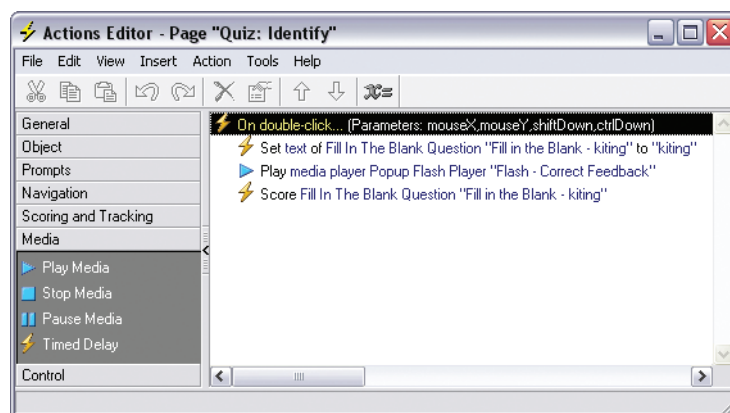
Actions Editor - Page "Quiz: Identify"

File Edit View Insert Action Tools Help

General
Object
Prompts
Navigation
Scoring and Tracking
Media
Play Media
Stop Media
Pause Media
Timed Delay
Control

On double-click... (Parameters: mouseX,mouseY,shiftDown,ctrlDown)
Set text of Fill In The Blank Question "Fill in the Blank - kiting" to "kiting"
Play media player Popup Flash Player "Flash - Correct Feedback"
Score Fill In The Blank Question "Fill in the Blank - kiting"